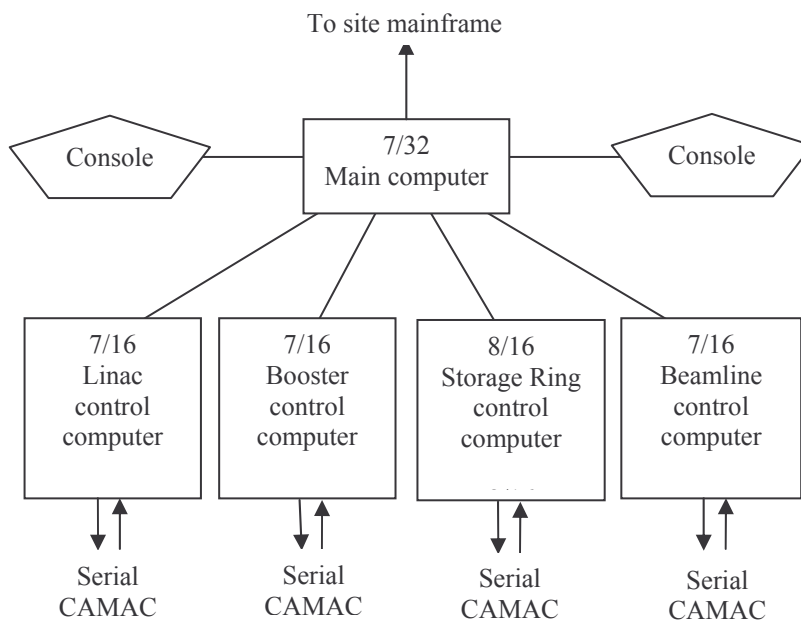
To site mainframe

Console

7/32
Main computer

Console

7/16
Linac
control
computer

7/16
Booster
control
computer

8/16
Storage Ring
control
computer

7/16
Beamline
control
computer

Serial
CAMAC

Serial
CAMAC

Serial
CAMAC

Serial
CAMAC